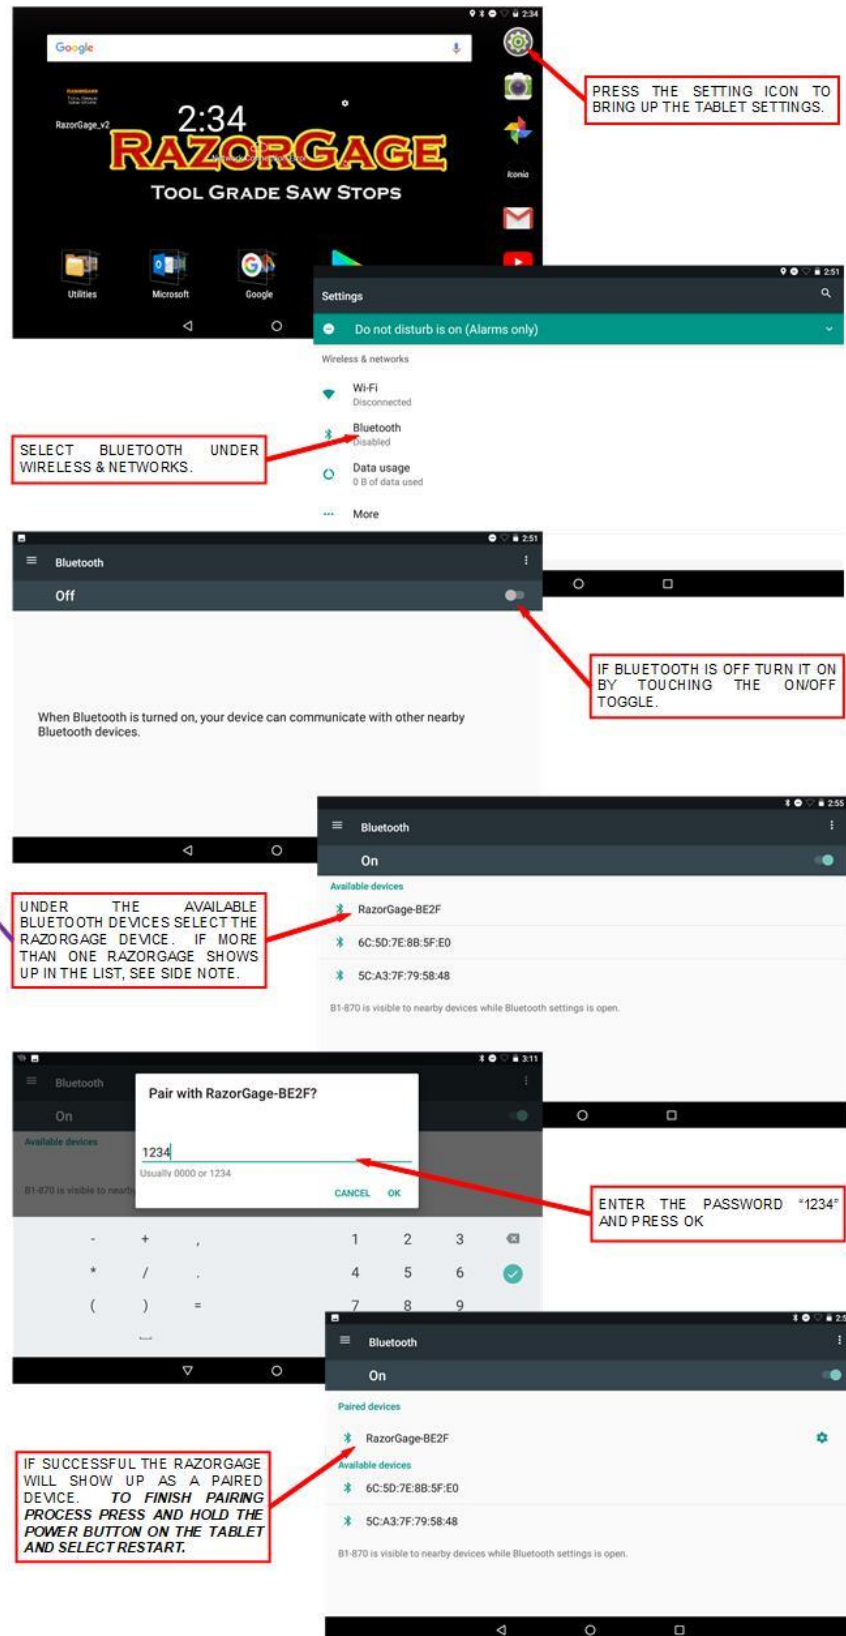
2:34

Google

2:34

RazorGage_v2

RAZORGAGE

TOOL GRADE SAW STOPS

Iconia

Utilities Microsoft Google

PRESS THE SETTING ICON TO BRING UP THE TABLET SETTINGS.

2:51

Settings

Do not disturb is on (Alarms only)

Wireless & networks

Wi-Fi
Disconnected

Bluetooth
Disabled

Data usage
0 B of data used

More

SELECT BLUETOOTH UNDER WIRELESS & NETWORKS.

2:51

Bluetooth

Off

When Bluetooth is turned on, your device can communicate with other nearby Bluetooth devices.

IF BLUETOOTH IS OFF TURN IT ON BY TOUCHING THE ON/OFF TOGGLE.

2:55

Bluetooth

On

Available devices

RazorGage-BE2F

6C:5D:7E:8B:5F:E0

5C:A3:7F:79:58:48

B1-870 is visible to nearby devices while Bluetooth settings is open.

UNDER THE AVAILABLE BLUETOOTH DEVICES SELECT THE RAZORGAGE DEVICE. IF MORE THAN ONE RAZORGAGE SHOWS UP IN THE LIST, SEE SIDE NOTE.

3:11

Bluetooth

On

Available devices

B1-870 is visible to nearby

Pair with RazorGage-BE2F?

1234

Usually 0000 or 1234

CANCEL OK

- + , 1 2 3
* / . 4 5 6
( ) = 7 8 9

ENTER THE PASSWORD "1234" AND PRESS OK

Bluetooth

On

Paired devices

RazorGage-BE2F

Available devices

6C:5D:7E:8B:5F:E0

5C:A3:7F:79:58:48

B1-870 is visible to nearby devices while Bluetooth settings is open.

IF SUCCESSFUL THE RAZORGAGE WILL SHOW UP AS A PAIRED DEVICE. TO FINISH PAIRING PROCESS PRESS AND HOLD THE POWER BUTTON ON THE TABLET AND SELECT RESTART.